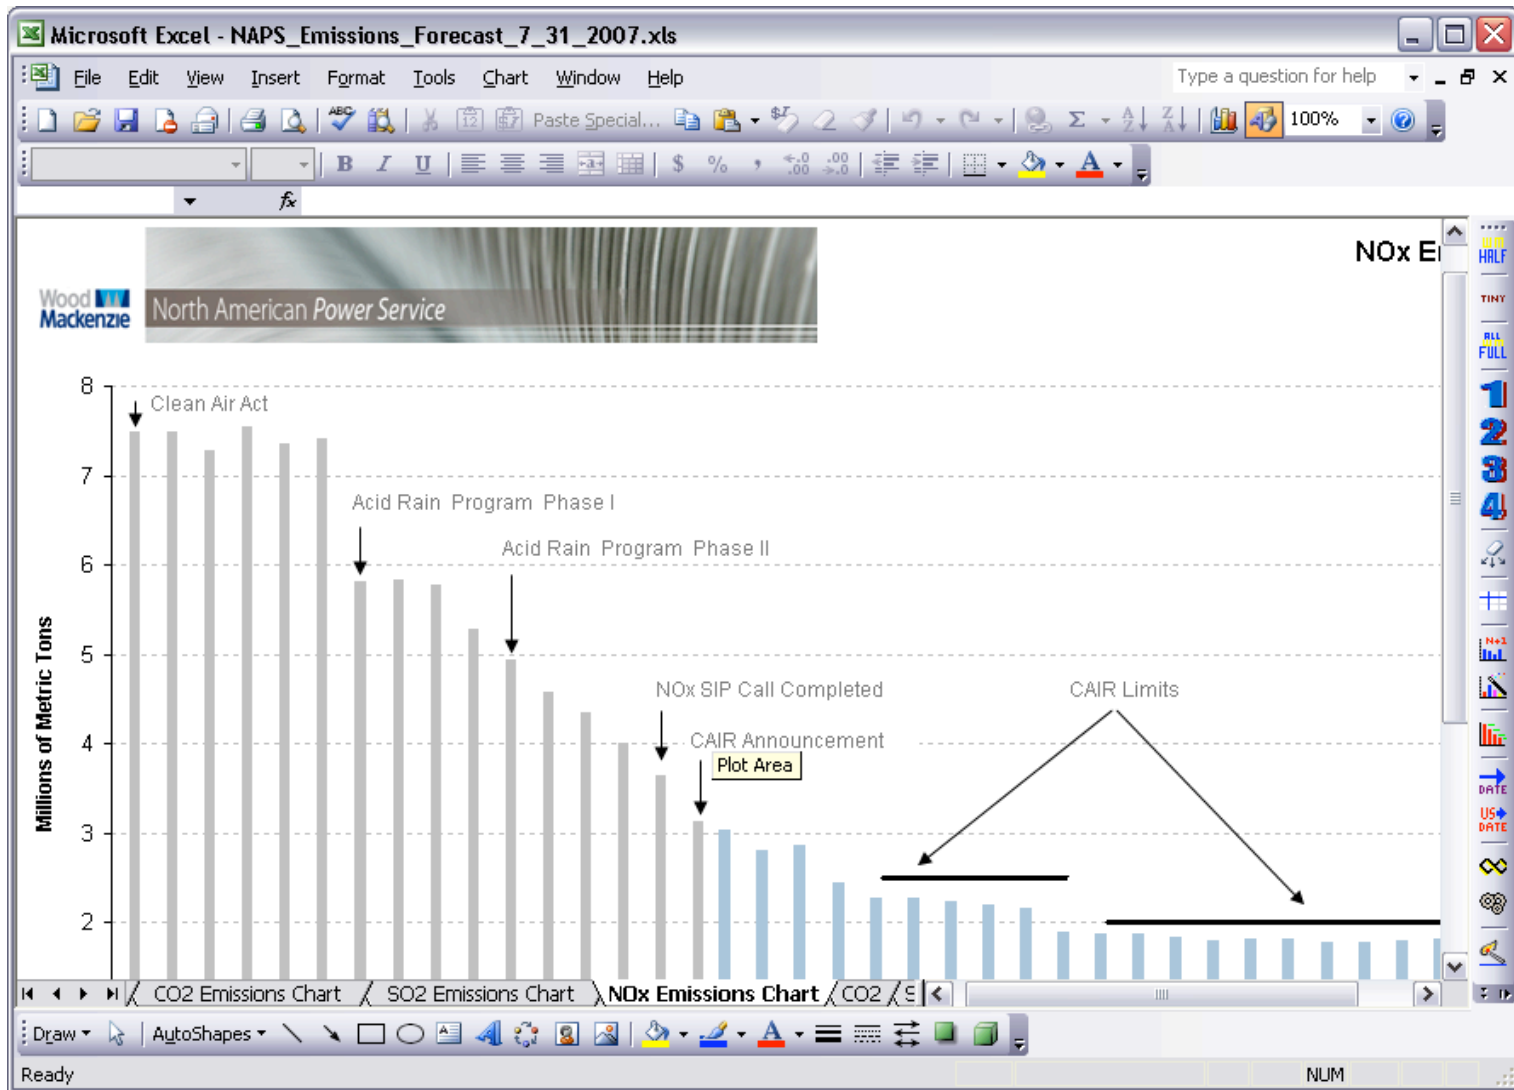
Microsoft Excel - NAPS_Emissions_Forecast_7_31_2007.xls

File Edit View Insert Format Tools Chart Window Help

Type a question for help

Paste Special...

100%

B I U

$ %

fx

Wood Mackenzie

North American Power Service

NOx E

Clean Air Act

Acid Rain Program Phase I

Acid Rain Program Phase II

NOx SIP Call Completed

CAIR Announcement

Plot Area

CAIR Limits

Millions of Metric Tons

8
7
6
5
4
3
2

CO2 Emissions Chart / SO2 Emissions Chart / NOx Emissions Chart / CO2 / S

Draw AutoShapes

Ready

NUM

HALF
TINY
FULL
1
2
3
4
DATE
US DATE